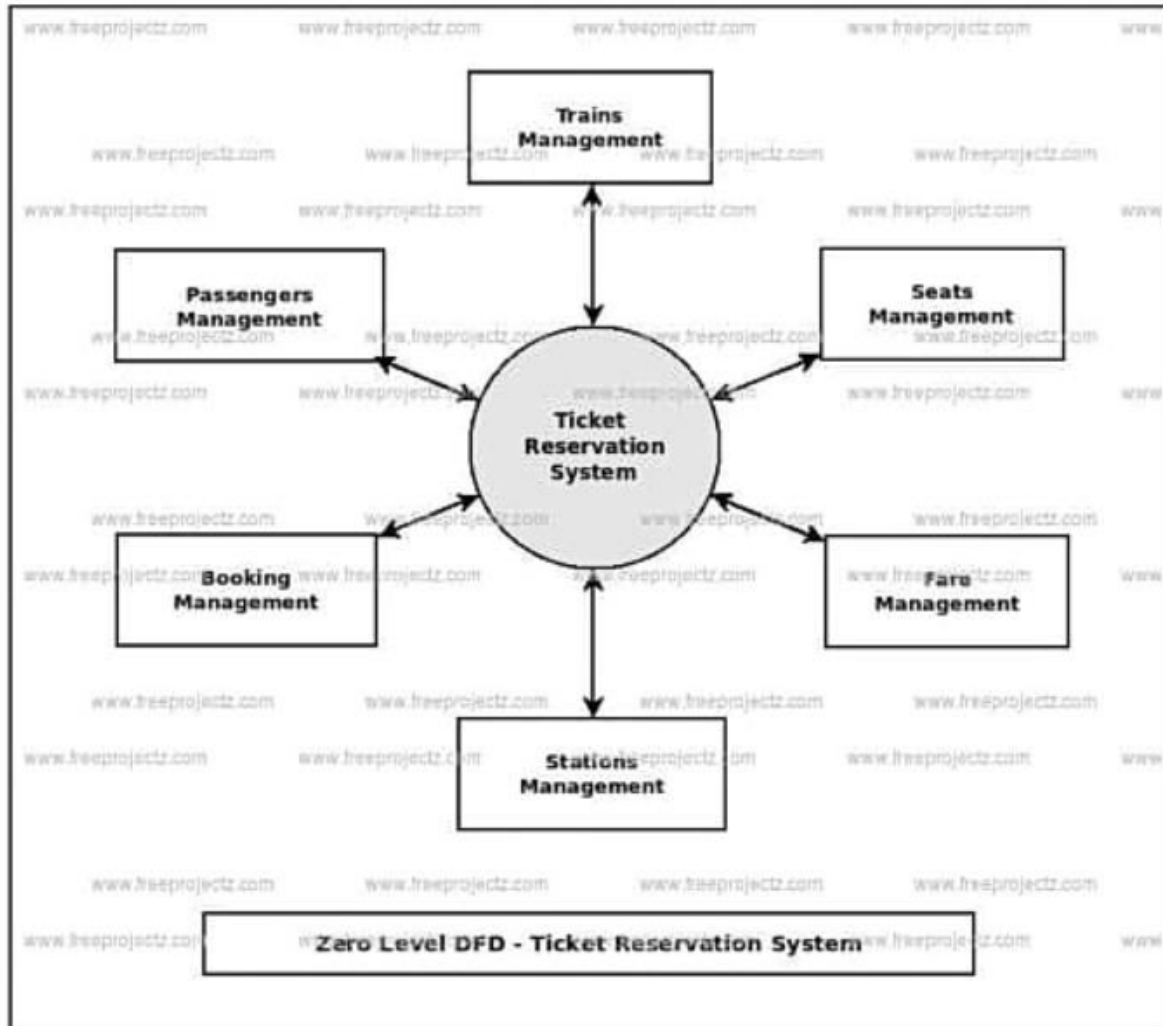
www.freeprojectz.com www.freeprojectz.com www.freeprojectz.com www.freeprojectz.com www

Trains Management

Passengers Management

Seats Management

Ticket Reservation System

Booking Management

Fare Management

Stations Management

Zero Level DFD - Ticket Reservation System